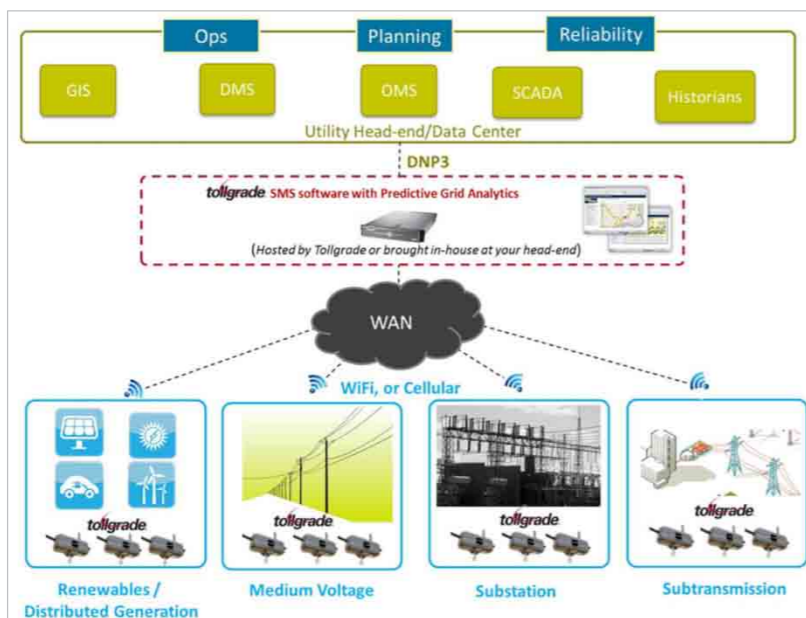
Ops

Planning

Reliability

GIS

DMS

OMS

SCADA

Historians

Utility Head-end/Data Center

DNP3

tollgrade SMS software with Predictive Grid Analytics

(Hosted by Tollgrade or brought in-house at your head-end)

WAN

WiFi, or Cellular

tollgrade

tollgrade

tollgrade

tollgrade

Renewables / Distributed Generation

Medium Voltage

Substation

Subtransmission